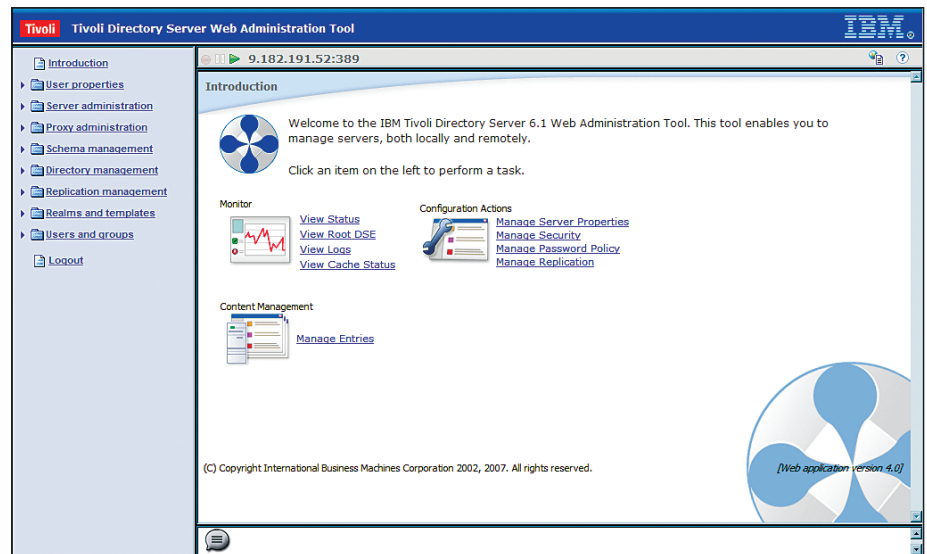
Tivoli Tivoli Directory Server Web Administration Tool

IBM

Introduction
User properties
Server administration
Proxy administration
Schema management
Directory management
Replication management
Realms and templates
Users and groups
Logout

9.182.191.52:389

Introduction

Welcome to the IBM Tivoli Directory Server 6.1 Web Administration Tool. This tool enables you to manage servers, both locally and remotely.

Click an item on the left to perform a task.

Monitor
View Status
View Root DSE
View Logs
View Cache Status

Configuration Actions
Manage Server Properties
Manage Security
Manage Password Policy
Manage Replication

Content Management
Manage Entries

(C) Copyright International Business Machines Corporation 2002, 2007. All rights reserved.

[Web application version 4.0]